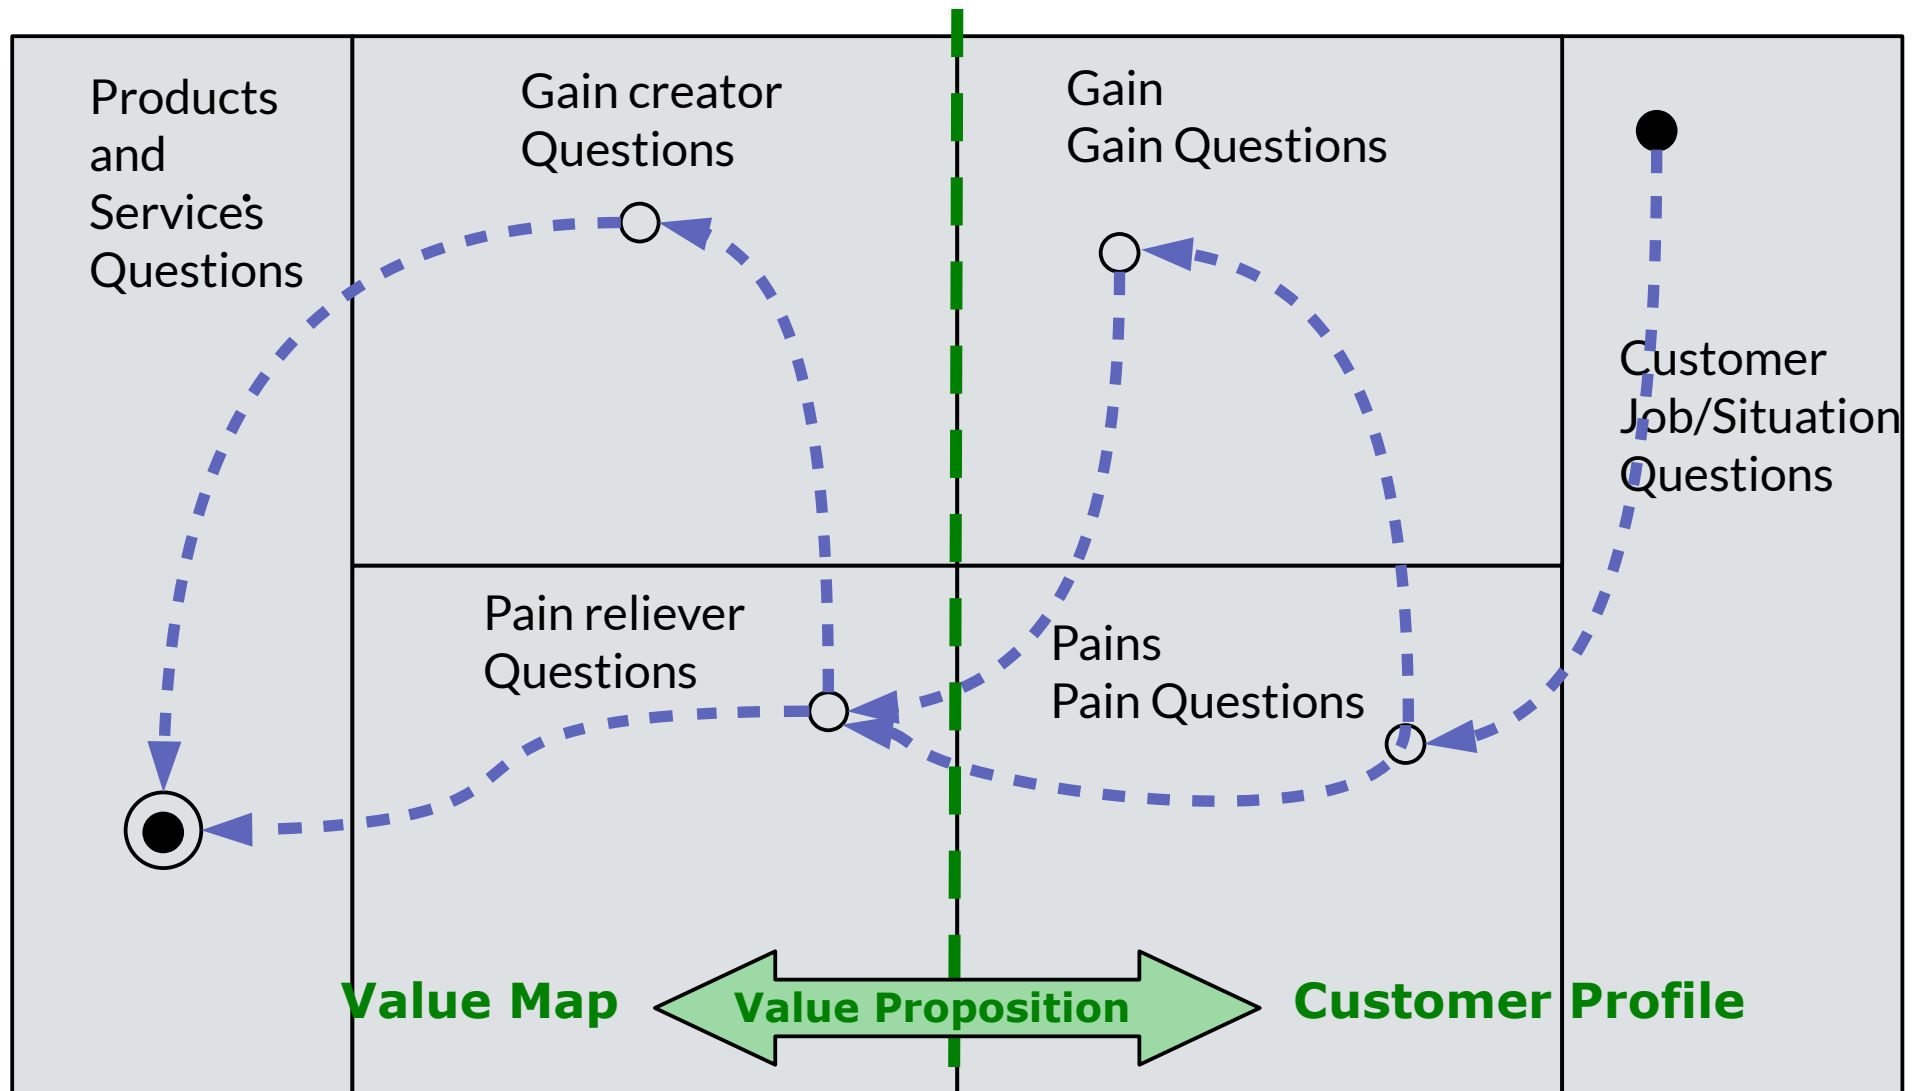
Products and Services Questions

Gain creator Questions

Gain
Gain Questions

Customer Job/Situation Questions

Pain reliever Questions

Pains
Pain Questions

Value Map

Value Proposition

Customer Profile